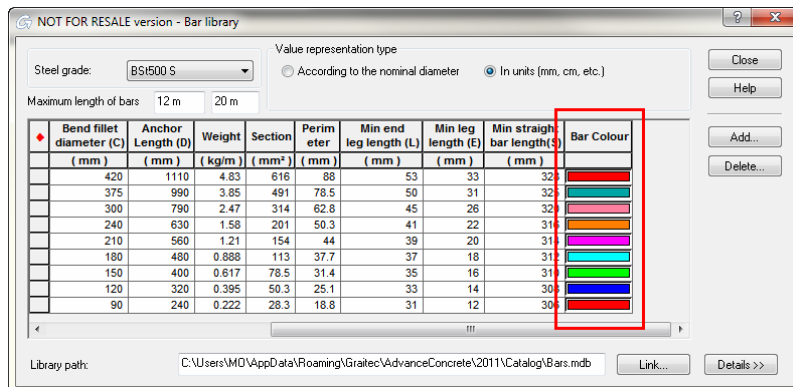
NOT FOR RESALE version - Bar library

? ✕

Steel grade: BSt500 S

Value representation type

According to the nominal diameter

In units (mm, cm, etc.)

Maximum length of bars 12 m 20 m

Close

Help

Add...

Delete...

| ◆ | Bend fillet diameter (C) | Anchor Length (D) | Weight | Section | Perimeter | Min end leg length (L) | Min leg length (E) | Min straight bar length(S) | Bar Colour |
|---|---|---|---|---|---|---|---|---|---|
| | ( mm ) | ( mm ) | ( kg/m ) | ( mm² ) | ( mm ) | ( mm ) | ( mm ) | ( mm ) | |
| | 420 | 1110 | 4.83 | 616 | 88 | 53 | 33 | 32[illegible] | |
| | 375 | 990 | 3.85 | 491 | 78.5 | 50 | 31 | 32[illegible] | |
| | 300 | 790 | 2.47 | 314 | 62.8 | 45 | 26 | 32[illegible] | |
| | 240 | 630 | 1.58 | 201 | 50.3 | 41 | 22 | 31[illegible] | |
| | 210 | 560 | 1.21 | 154 | 44 | 39 | 20 | 31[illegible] | |
| | 180 | 480 | 0.888 | 113 | 37.7 | 37 | 18 | 31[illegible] | |
| | 150 | 400 | 0.617 | 78.5 | 31.4 | 35 | 16 | 31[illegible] | |
| | 120 | 320 | 0.395 | 50.3 | 25.1 | 33 | 14 | 30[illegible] | |
| | 90 | 240 | 0.222 | 28.3 | 18.8 | 31 | 12 | 30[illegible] | |

Library path: C:\Users\MO\AppData\Roaming\Graitec\AdvanceConcrete\2011\Catalog\Bars.mdb

Link...

Details >>